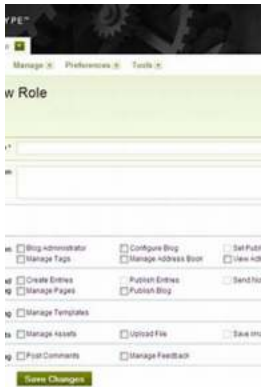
YPE™

Manage Preferences Tools

w Role

Blog Administrator
Manage Tags
Configure Blog
Manage Address Book
Set Publi
View Ad

Create Entries
Manage Pages
Publish Entries
Publish Blog
Send No

Manage Templates

Manage Assets
Upload File
Save Ima

Post Comments
Manage Feedback

Save Changes